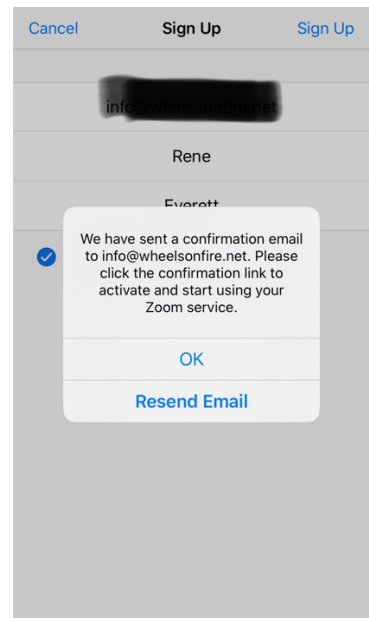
Cancel Sign Up Sign Up

info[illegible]net

Rene

Everett

We have sent a confirmation email to info@wheelsonfire.net. Please click the confirmation link to activate and start using your Zoom service.

OK

Resend Email